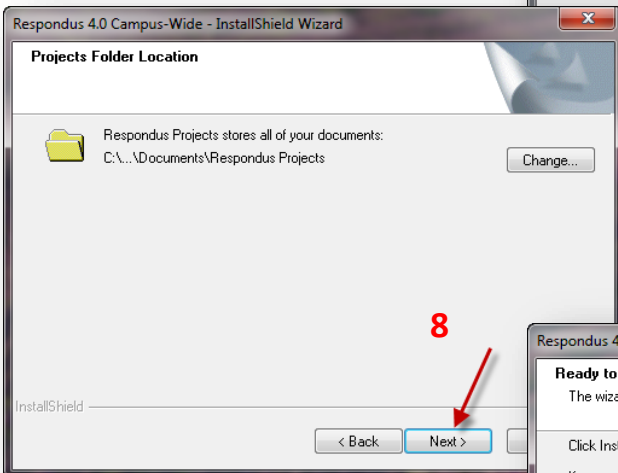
Respondus 4.0 Campus-Wide - InstallShield Wizard

Projects Folder Location

Respondus Projects stores all of your documents:
C:\...\Documents\Respondus Projects

Change...

8

InstallShield

< Back
Next >

Respondus 4

Ready to
The wiza

Click Inst
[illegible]